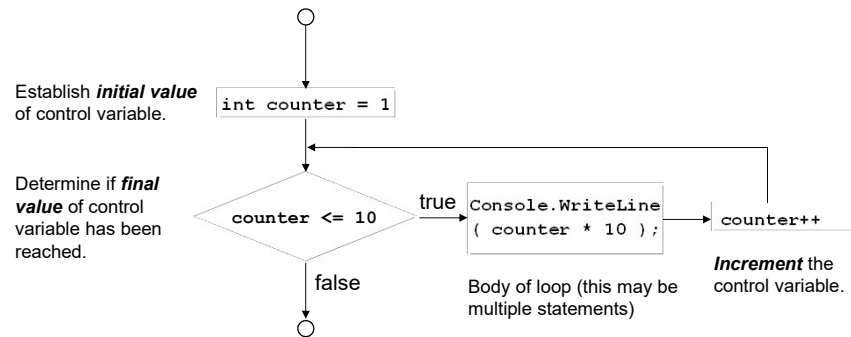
Establish ***initial value*** of control variable.

int counter = 1

Determine if ***final value*** of control variable has been reached.

counter <= 10

true

Console.WriteLine ( counter * 10 );

counter++

false

Body of loop (this may be multiple statements)

***Increment*** the control variable.